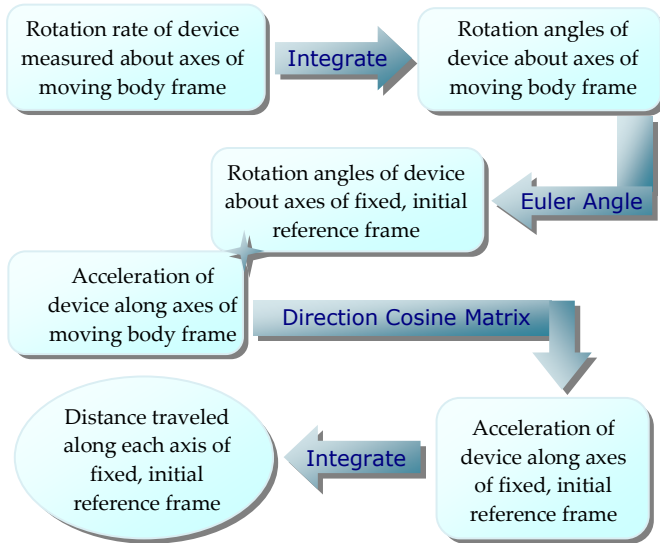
Rotation rate of device measured about axes of moving body frame

Integrate

Rotation angles of device about axes of moving body frame

Euler Angle

Rotation angles of device about axes of fixed, initial reference frame

Acceleration of device along axes of moving body frame

Direction Cosine Matrix

Acceleration of device along axes of fixed, initial reference frame

Integrate

Distance traveled along each axis of fixed, initial reference frame